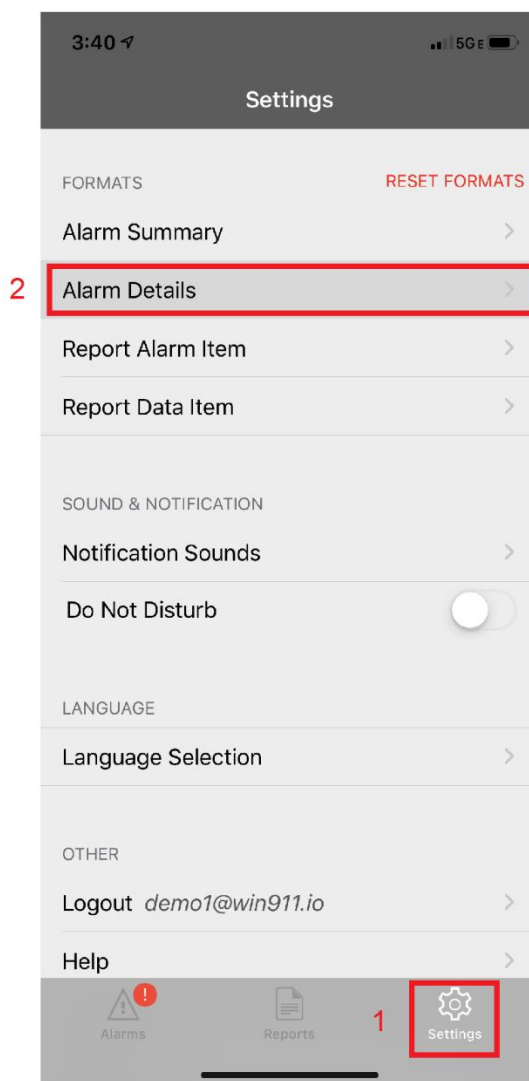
3:40

5G E

Settings

FORMATS

RESET FORMATS

Alarm Summary

2

Alarm Details

Report Alarm Item

Report Data Item

SOUND & NOTIFICATION

Notification Sounds

Do Not Disturb

LANGUAGE

Language Selection

OTHER

Logout *demo1@win911.io*

Help

!

Alarms

Reports

1

Settings